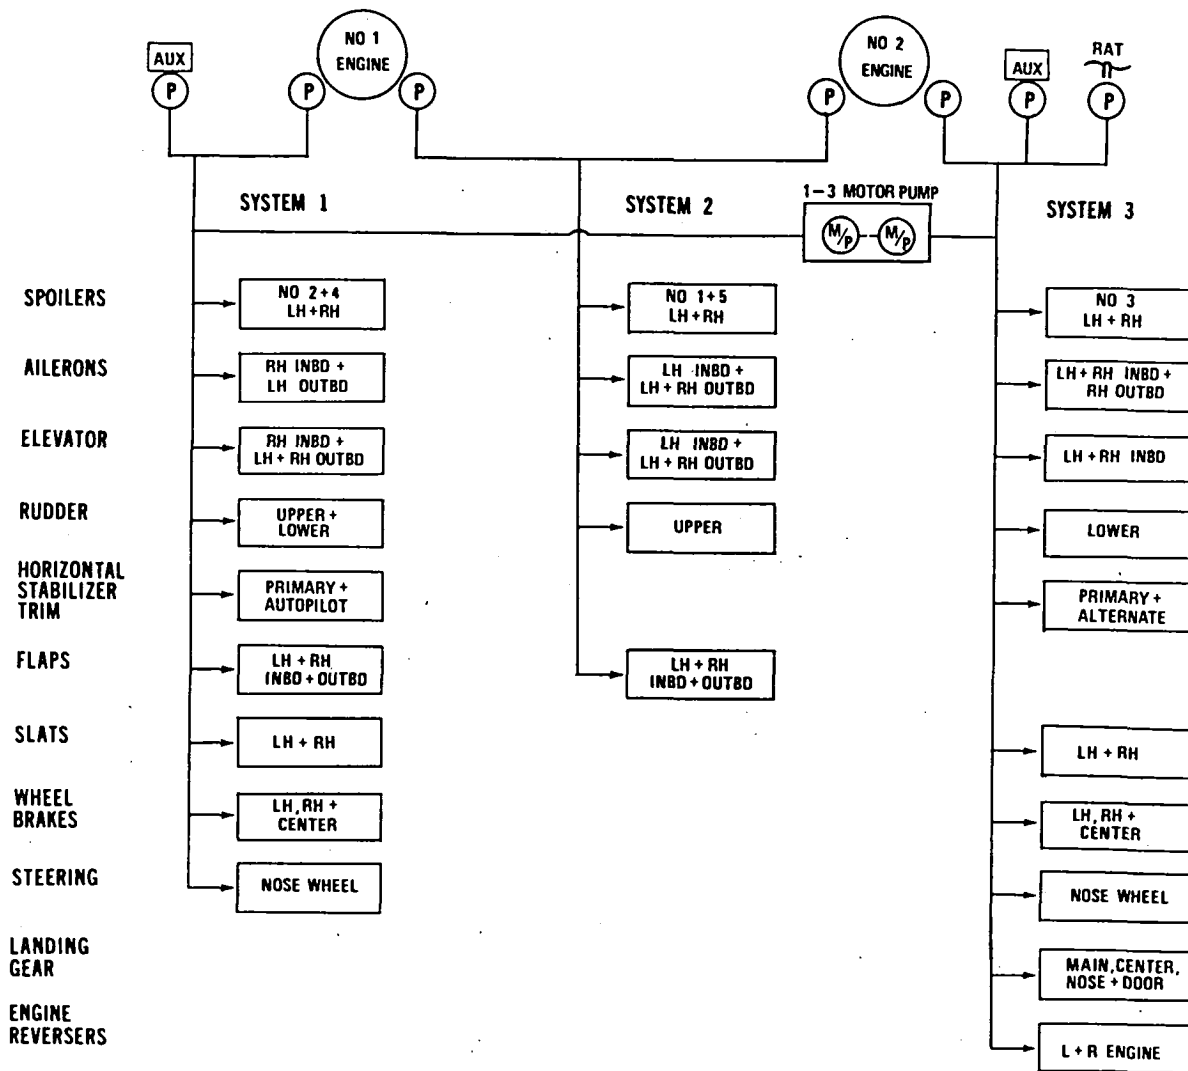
AUX
P
NO 1 ENGINE
P
P
NO 2 ENGINE
P
P
AUX
P
RAT
P

SYSTEM 1
SYSTEM 2
1 – 3 MOTOR PUMP
M/P
M/P
SYSTEM 3

| | SYSTEM 1 | SYSTEM 2 | SYSTEM 3 |
|---|---|---|---|
| SPOILERS | NO 2+4 LH+RH | NO 1+5 LH+RH | NO 3 LH+RH |
| AILERONS | RH INBD + LH OUTBD | LH INBD + LH+RH OUTBD | LH+RH INBD + RH OUTBD |
| ELEVATOR | RH INBD + LH+RH OUTBD | LH INBD + LH+RH OUTBD | LH+RH INBD |
| RUDDER | UPPER + LOWER | UPPER | LOWER |
| HORIZONTAL STABILIZER TRIM | PRIMARY + AUTOPILOT | | PRIMARY + ALTERNATE |
| FLAPS | LH + RH INBD + OUTBD | LH + RH INBD + OUTBD | |
| SLATS | LH + RH | | LH + RH |
| WHEEL BRAKES | LH, RH + CENTER | | LH, RH + CENTER |
| STEERING | NOSE WHEEL | | NOSE WHEEL |
| LANDING GEAR | | | MAIN, CENTER, NOSE + DOOR |
| ENGINE REVERSERS | | | L + R ENGINE |